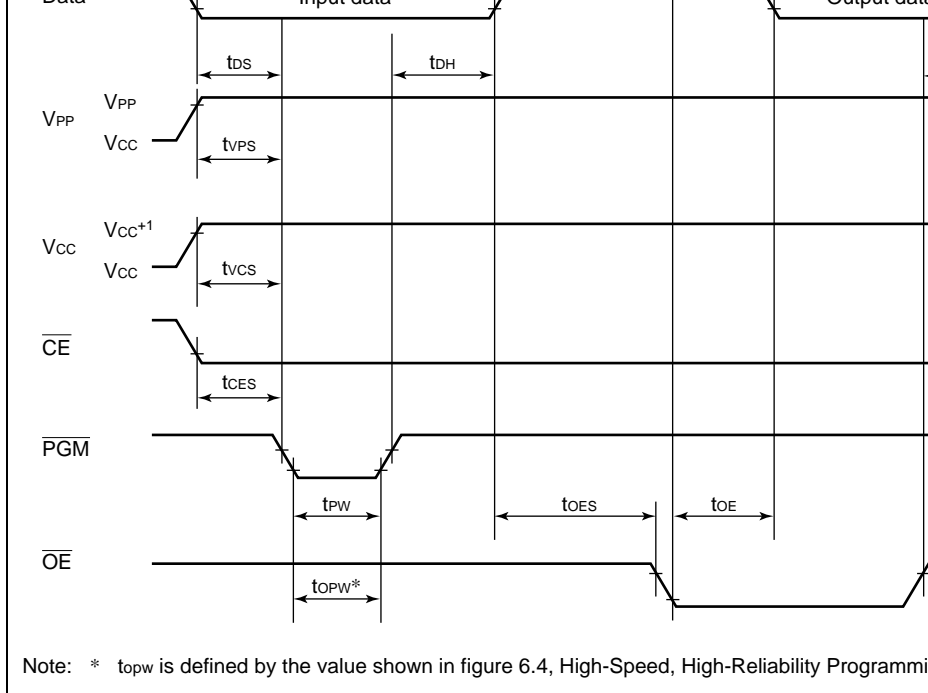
Data
Input data
Output data

$t_{DS}$
$t_{DH}$

$V_{PP}$
$V_{PP}$
$V_{CC}$
$t_{VPS}$

$V_{CC}$
$V_{CC}^{+1}$
$V_{CC}$
$t_{VCS}$

$\overline{CE}$
$t_{CES}$

$\overline{PGM}$
$t_{PW}$
$t_{OES}$
$t_{OE}$

$\overline{OE}$
$t_{OPW}$*

Note: * $t_{opw}$ is defined by the value shown in figure 6.4, High-Speed, High-Reliability Programmi